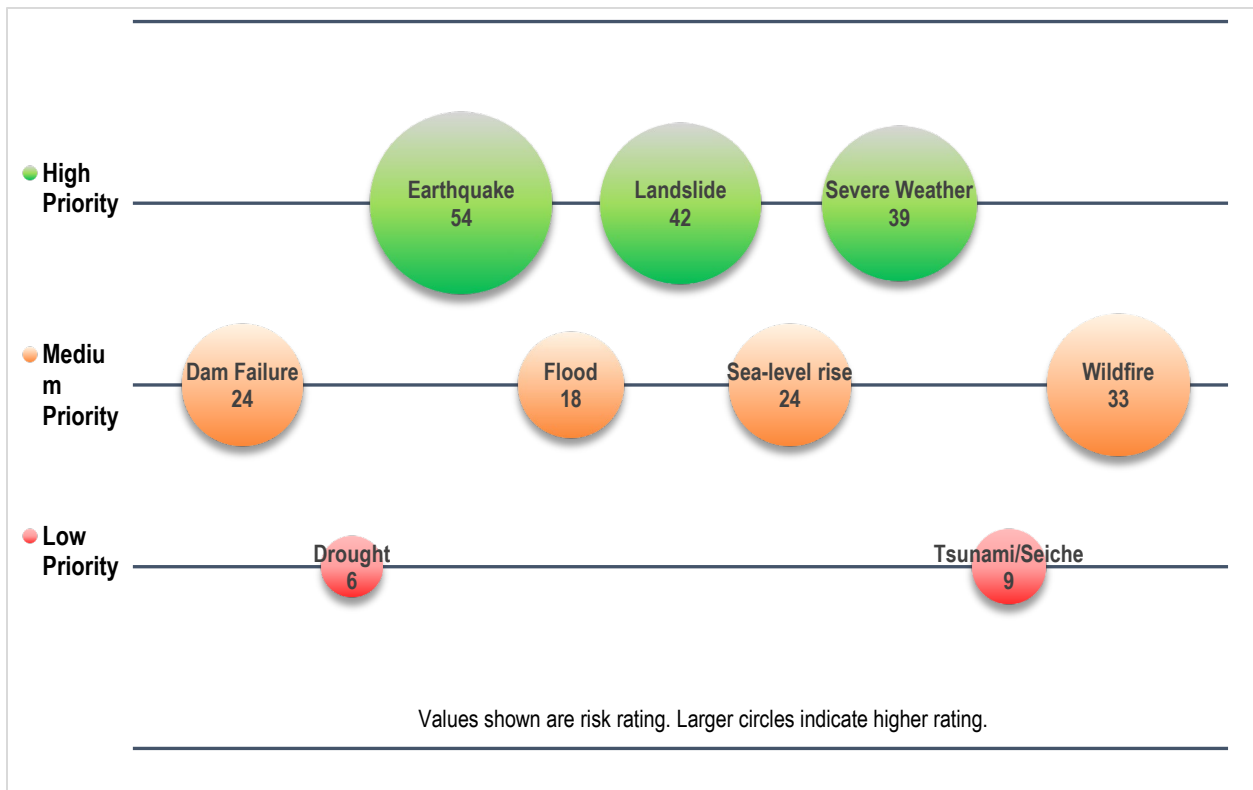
High Priority

Earthquake 54

Landslide 42

Severe Weather 39

Medium Priority

Dam Failure 24

Flood 18

Sea-level rise 24

Wildfire 33

Low Priority

Drought 6

Tsunami/Seiche 9

Values shown are risk rating. Larger circles indicate higher rating.